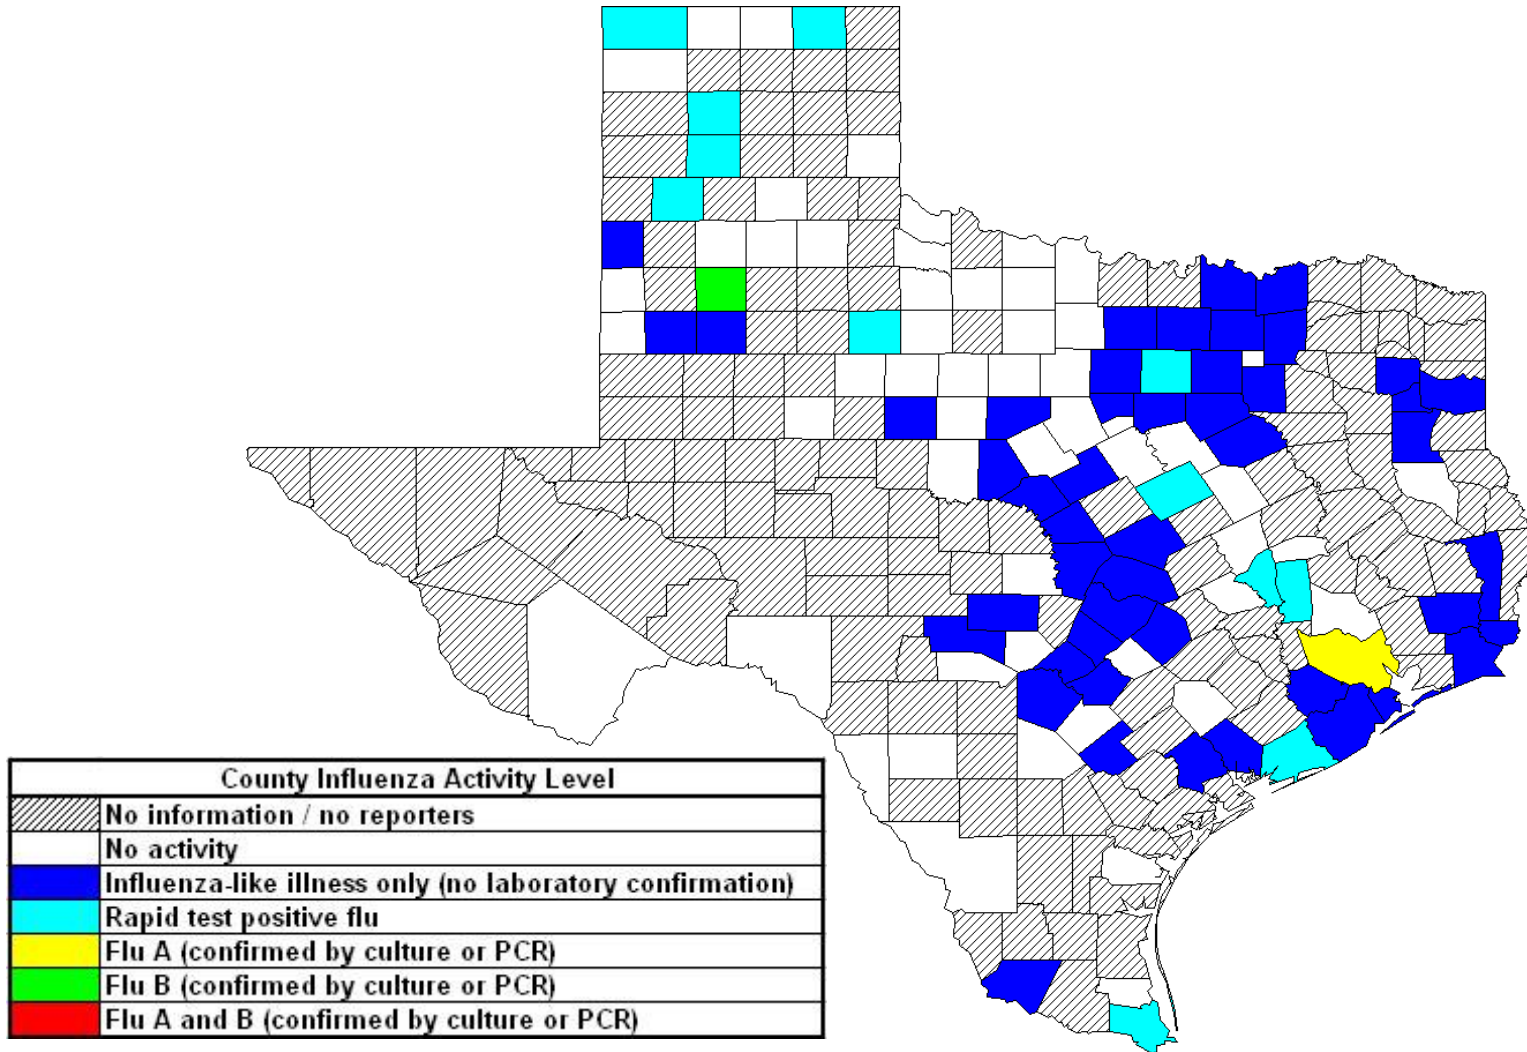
County Influenza Activity Level

No information / no reporters

No activity

Influenza-like illness only (no laboratory confirmation)

Rapid test positive flu

Flu A (confirmed by culture or PCR)

Flu B (confirmed by culture or PCR)

Flu A and B (confirmed by culture or PCR)